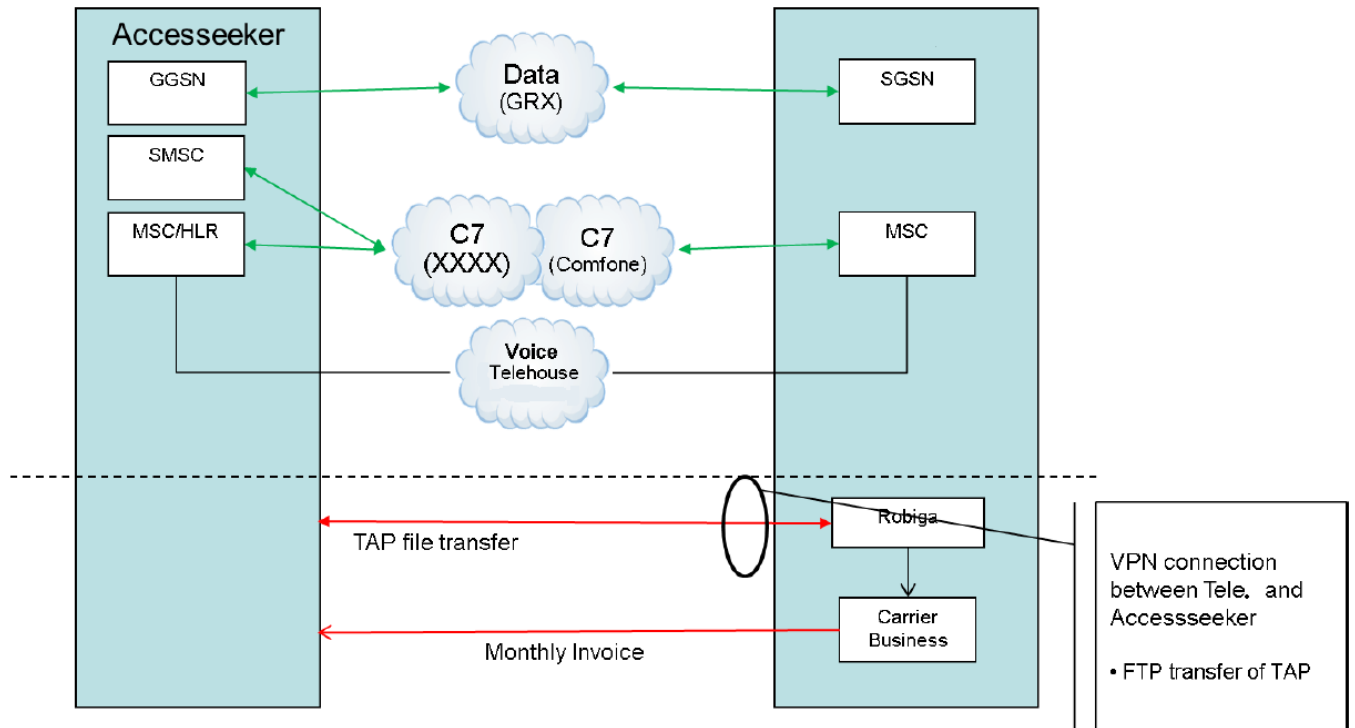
Accesseeker

GGSN

SMSC

MSC/HLR

Data
(GRX)

C7
(XXXX)

C7
(Comfone)

Voice
Telehouse

SGSN

MSC

TAP file transfer

Robiga

Carrier Business

Monthly Invoice

VPN connection between Tele. and Accessseeker

• FTP transfer of TAP